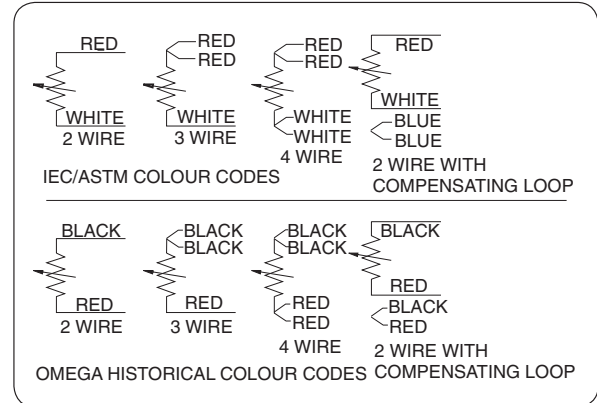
RED
WHITE
2 WIRE

RED
RED
WHITE
3 WIRE

RED
RED
WHITE
WHITE
4 WIRE

RED
WHITE
BLUE
BLUE
2 WIRE WITH COMPENSATING LOOP

IEC/ASTM COLOUR CODES

BLACK
RED
2 WIRE

BLACK
BLACK
RED
3 WIRE

BLACK
BLACK
RED
RED
4 WIRE

BLACK
RED
BLACK
RED
2 WIRE WITH COMPENSATING LOOP

OMEGA HISTORICAL COLOUR CODES